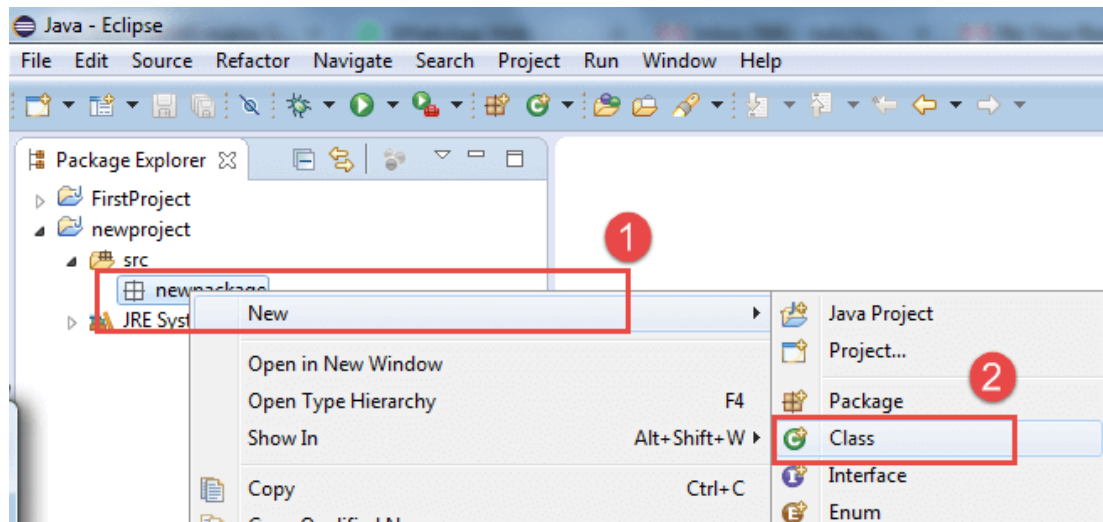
Java - Eclipse

File Edit Source Refactor Navigate Search Project Run Window Help

Package Explorer

FirstProject
newproject
src
newpackage
JRE Syst

1

New
Open in New Window
Open Type Hierarchy F4
Show In Alt+Shift+W
Copy Ctrl+C

Java Project
Project...
Package
Class
Interface
Enum

2